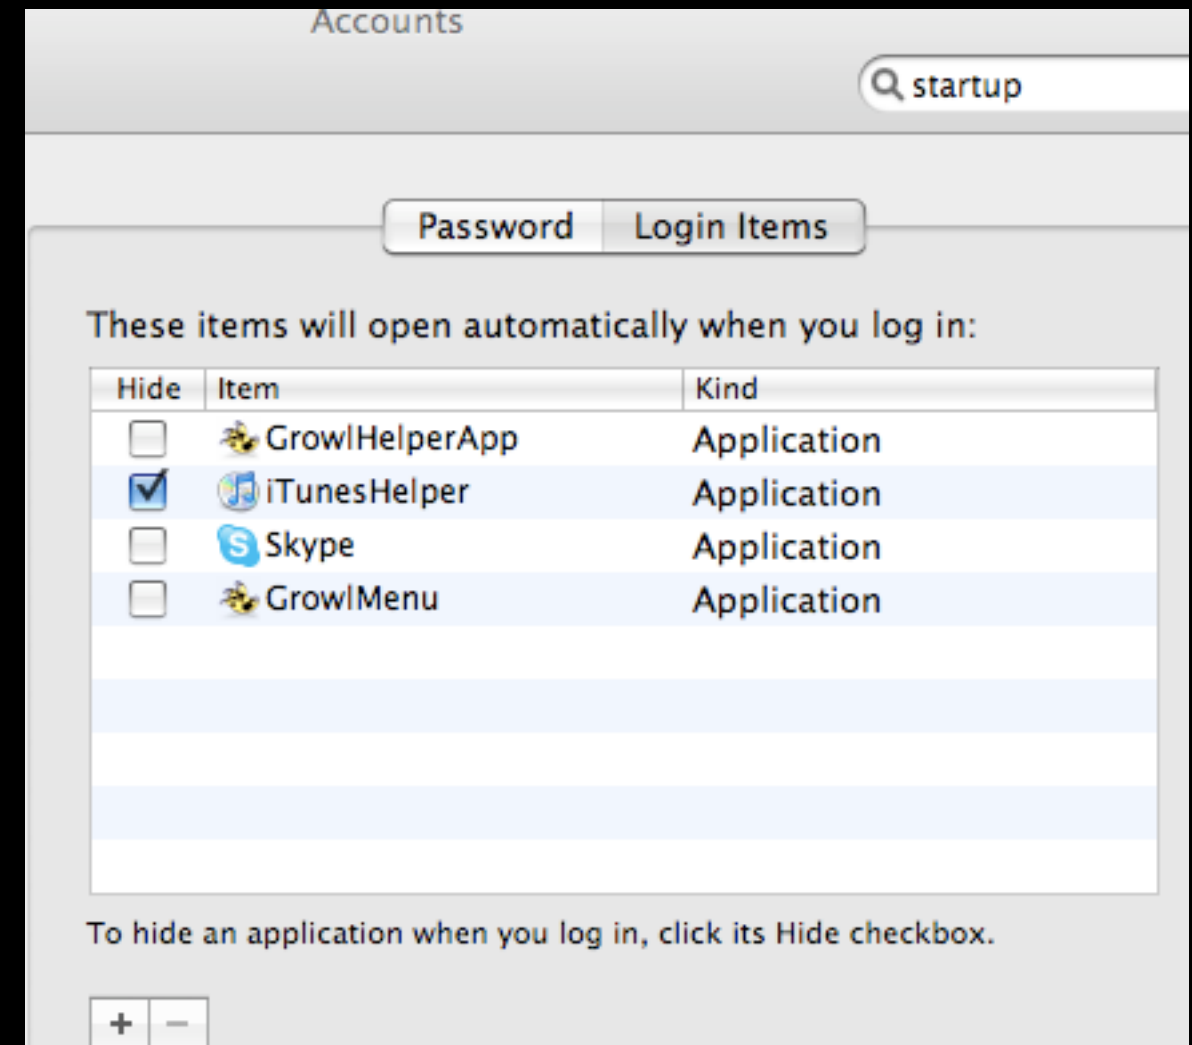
Accounts

startup

Password Login Items

These items will open automatically when you log in:

| Hide | Item | Kind |
|---|---|---|
| ☐ | GrowlHelperApp | Application |
| ☑ | iTunesHelper | Application |
| ☐ | Skype | Application |
| ☐ | GrowlMenu | Application |

To hide an application when you log in, click its Hide checkbox.

+ −